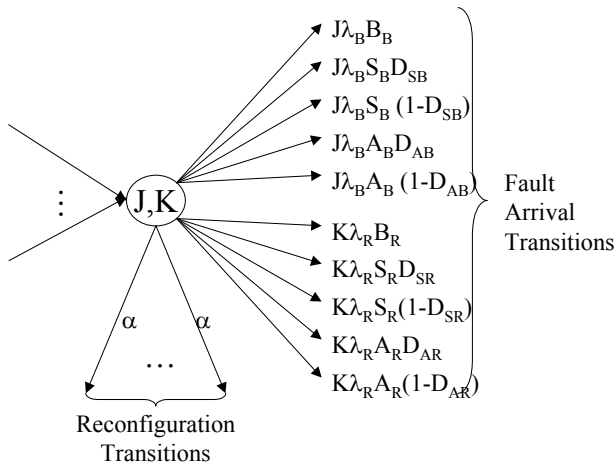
$\vdots$

J,K

$J\lambda_B B_B$

$J\lambda_B S_B D_{SB}$

$J\lambda_B S_B (1-D_{SB})$

$J\lambda_B A_B D_{AB}$

$J\lambda_B A_B (1-D_{AB})$

$K\lambda_R B_R$

$K\lambda_R S_R D_{SR}$

$K\lambda_R S_R(1-D_{SR})$

$K\lambda_R A_R D_{AR}$

$K\lambda_R A_R(1-D_{AR})$

Fault Arrival Transitions

$\alpha$ $\alpha$

…

Reconfiguration Transitions